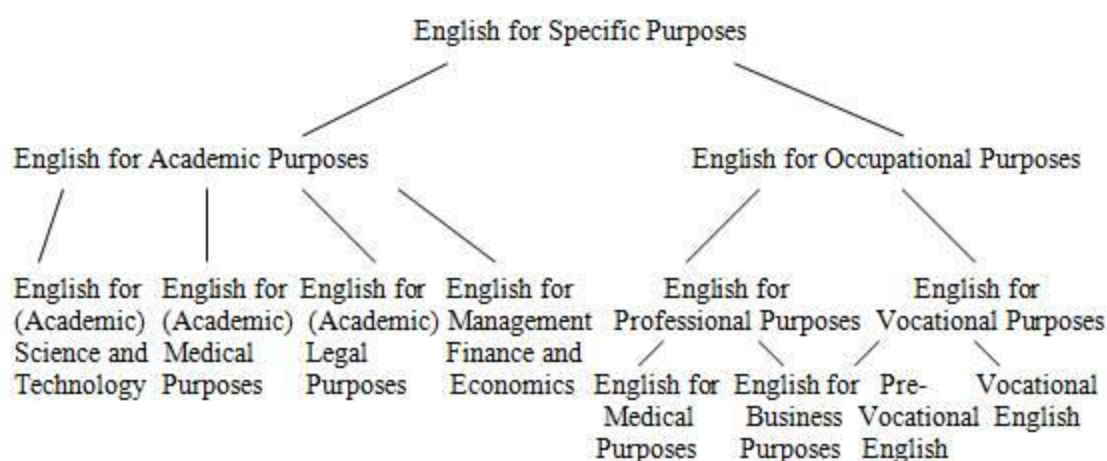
English for Specific Purposes

English for Academic Purposes

English for Occupational Purposes

English for (Academic) Science and Technology

English for (Academic) Medical Purposes

English for (Academic) Legal Purposes

English for Management Finance and Economics

English for Professional Purposes

English for Vocational Purposes

English for Medical Purposes

English for Business Purposes

Pre-Vocational English

Vocational English